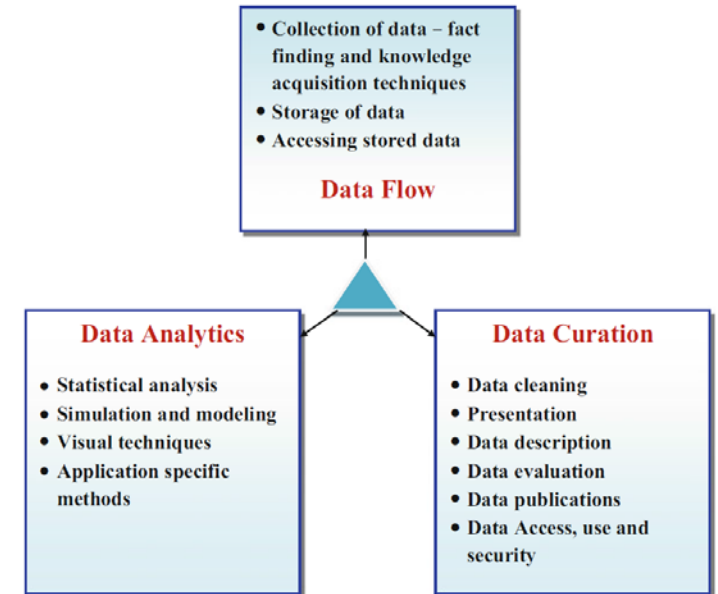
- Collection of data – fact finding and knowledge acquisition techniques
- Storage of data
- Accessing stored data

Data Flow

Data Analytics

- Statistical analysis
- Simulation and modeling
- Visual techniques
- Application specific methods

Data Curation

- Data cleaning
- Presentation
- Data description
- Data evaluation
- Data publications
- Data Access, use and security